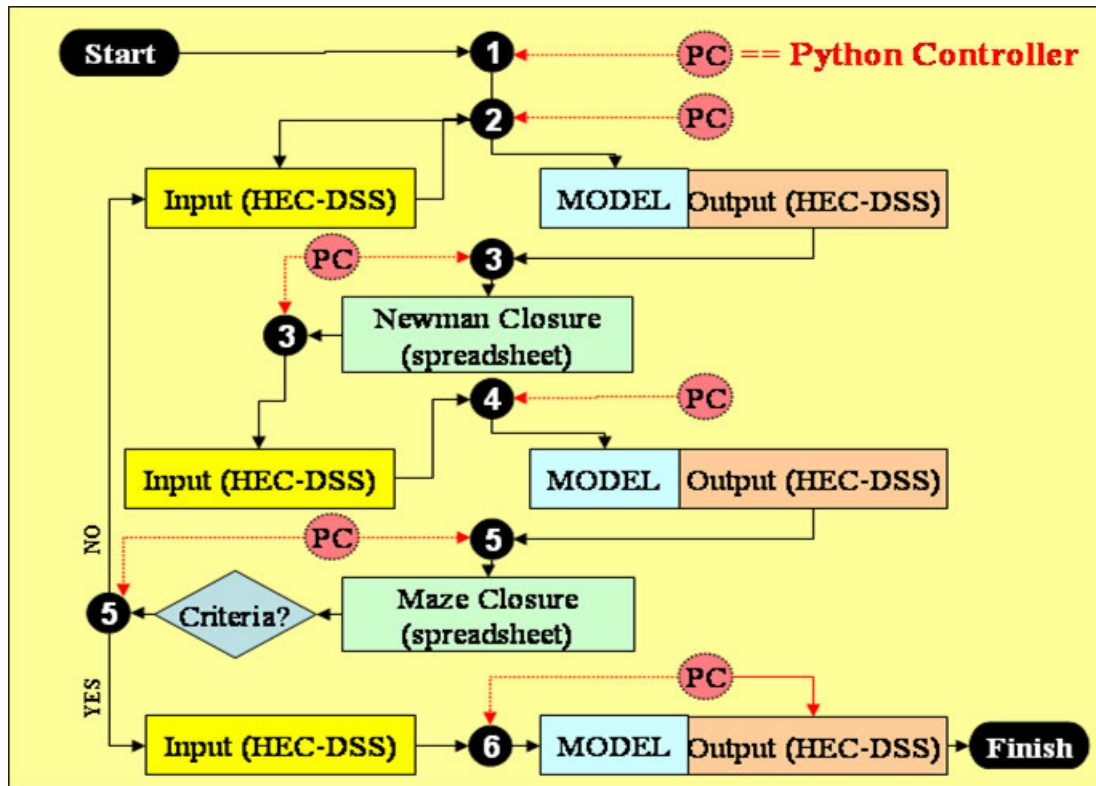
Start
1
PC == Python Controller
2
PC
Input (HEC-DSS)
MODEL
Output (HEC-DSS)
PC
3
3
Newman Closure (spreadsheet)
4
PC
Input (HEC-DSS)
MODEL
Output (HEC-DSS)
NO
PC
5
5
Criteria?
Maze Closure (spreadsheet)
YES
PC
Input (HEC-DSS)
6
MODEL
Output (HEC-DSS)
Finish